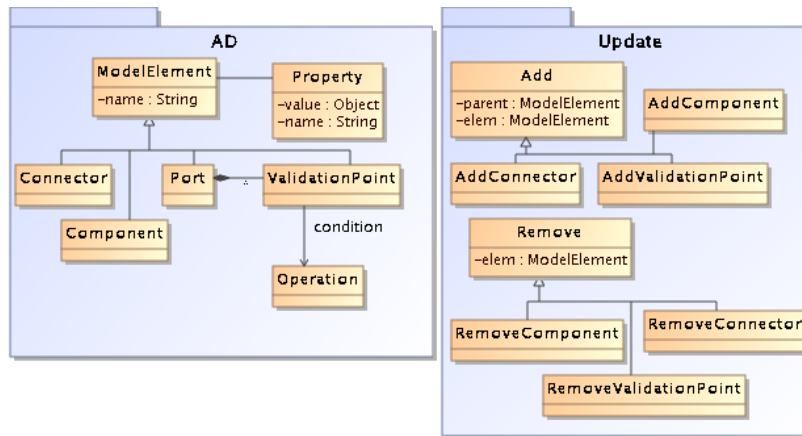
AD

ModelElement
-name : String

Property
-value : Object
-name : String

Connector

Port

ValidationPoint

Component

condition

Operation

Update

Add
-parent : ModelElement
-elem : ModelElement

AddComponent

AddConnector

AddValidationPoint

Remove
-elem : ModelElement

RemoveComponent

RemoveConnector

RemoveValidationPoint